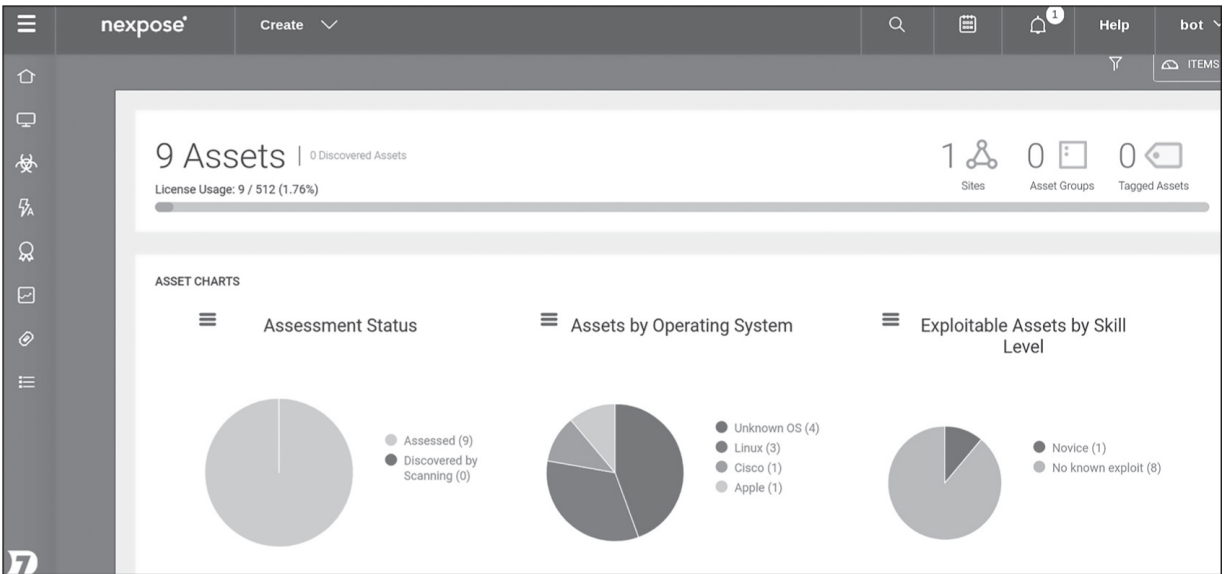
nexpose Create Help bot

ITEMS

9 Assets | 0 Discovered Assets

License Usage: 9 / 512 (1.76%)

1 Sites 0 Asset Groups 0 Tagged Assets

ASSET CHARTS

Assessment Status

Assessed (9)
Discovered by Scanning (0)

Assets by Operating System

Unknown OS (4)
Linux (3)
Cisco (1)
Apple (1)

Exploitable Assets by Skill Level

Novice (1)
No known exploit (8)

7